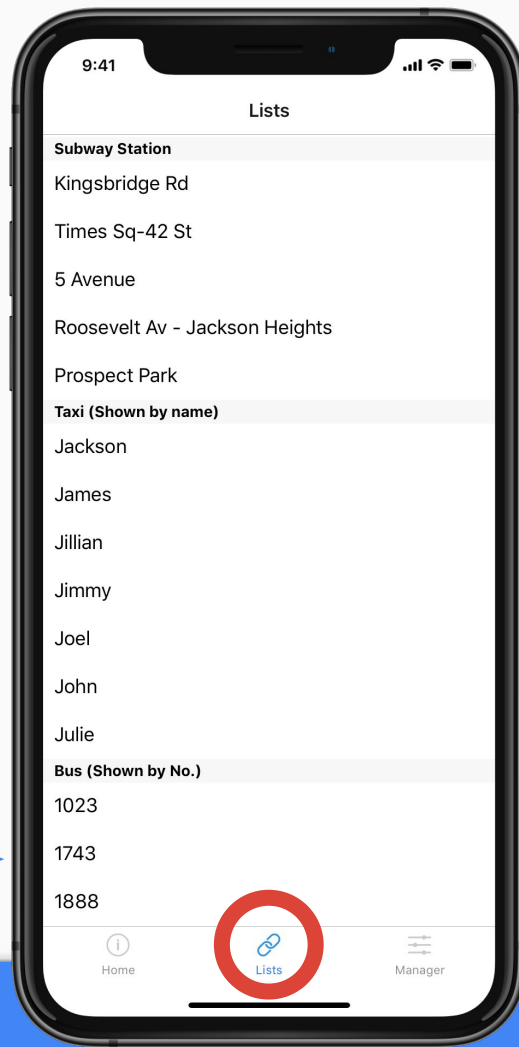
9:41

Lists

Subway Station

Kingsbridge Rd

Times Sq-42 St

5 Avenue

Roosevelt Av - Jackson Heights

Prospect Park

Taxi (Shown by name)

Jackson

James

Jillian

Jimmy

Joel

John

Julie

Bus (Shown by No.)

1023

1743

1888

Home

Lists

Manager